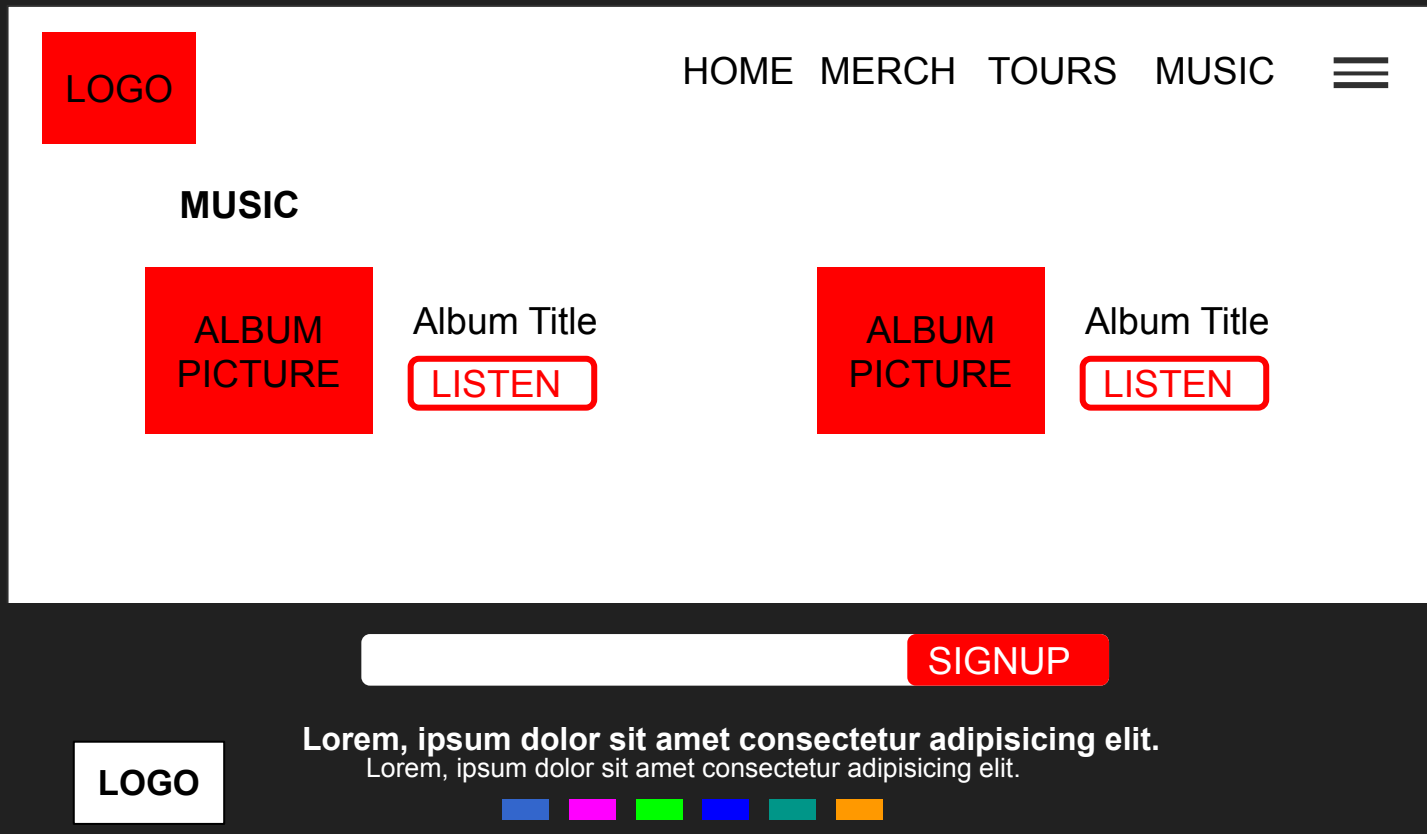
LOGO

HOME MERCH TOURS MUSIC

MUSIC

ALBUM PICTURE

Album Title

LISTEN

ALBUM PICTURE

Album Title

LISTEN

SIGNUP

LOGO

**Lorem, ipsum dolor sit amet consectetur adipisicing elit.**

Lorem, ipsum dolor sit amet consectetur adipisicing elit.